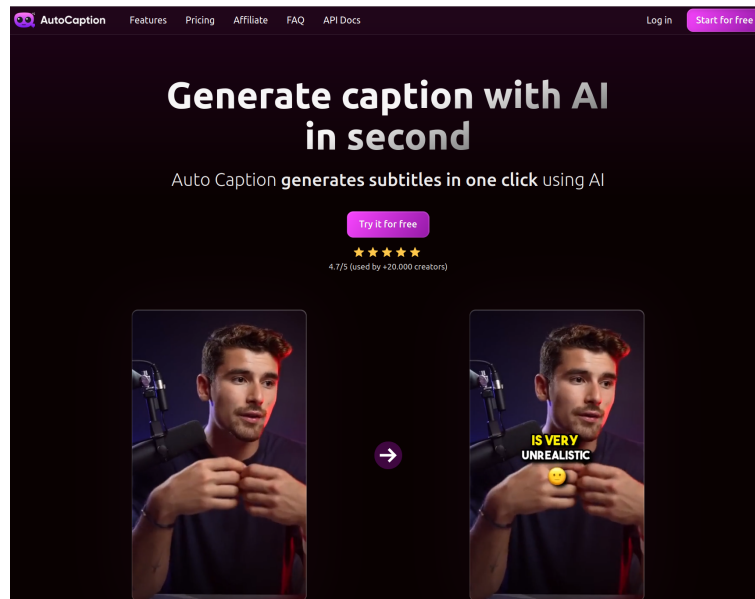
AutoCaption Features Pricing Affiliate FAQ API Docs Log in Start for free

Generate caption with AI in second

Auto Caption generates subtitles in one click using AI

Try it for free

★★★★★

4.7/5 (used by +20.000 creators)

IS VERY UNREALISTIC